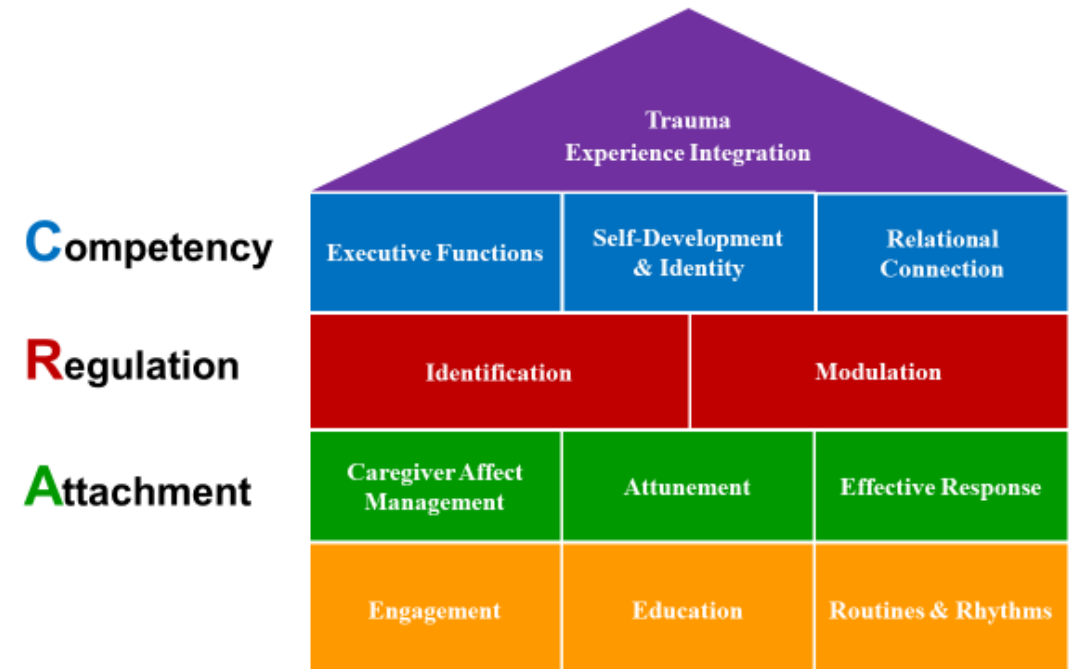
Trauma
Experience Integration

Competency

Executive Functions

Self-Development & Identity

Relational Connection

Regulation

Identification

Modulation

Attachment

Caregiver Affect Management

Attunement

Effective Response

Engagement

Education

Routines & Rhythms